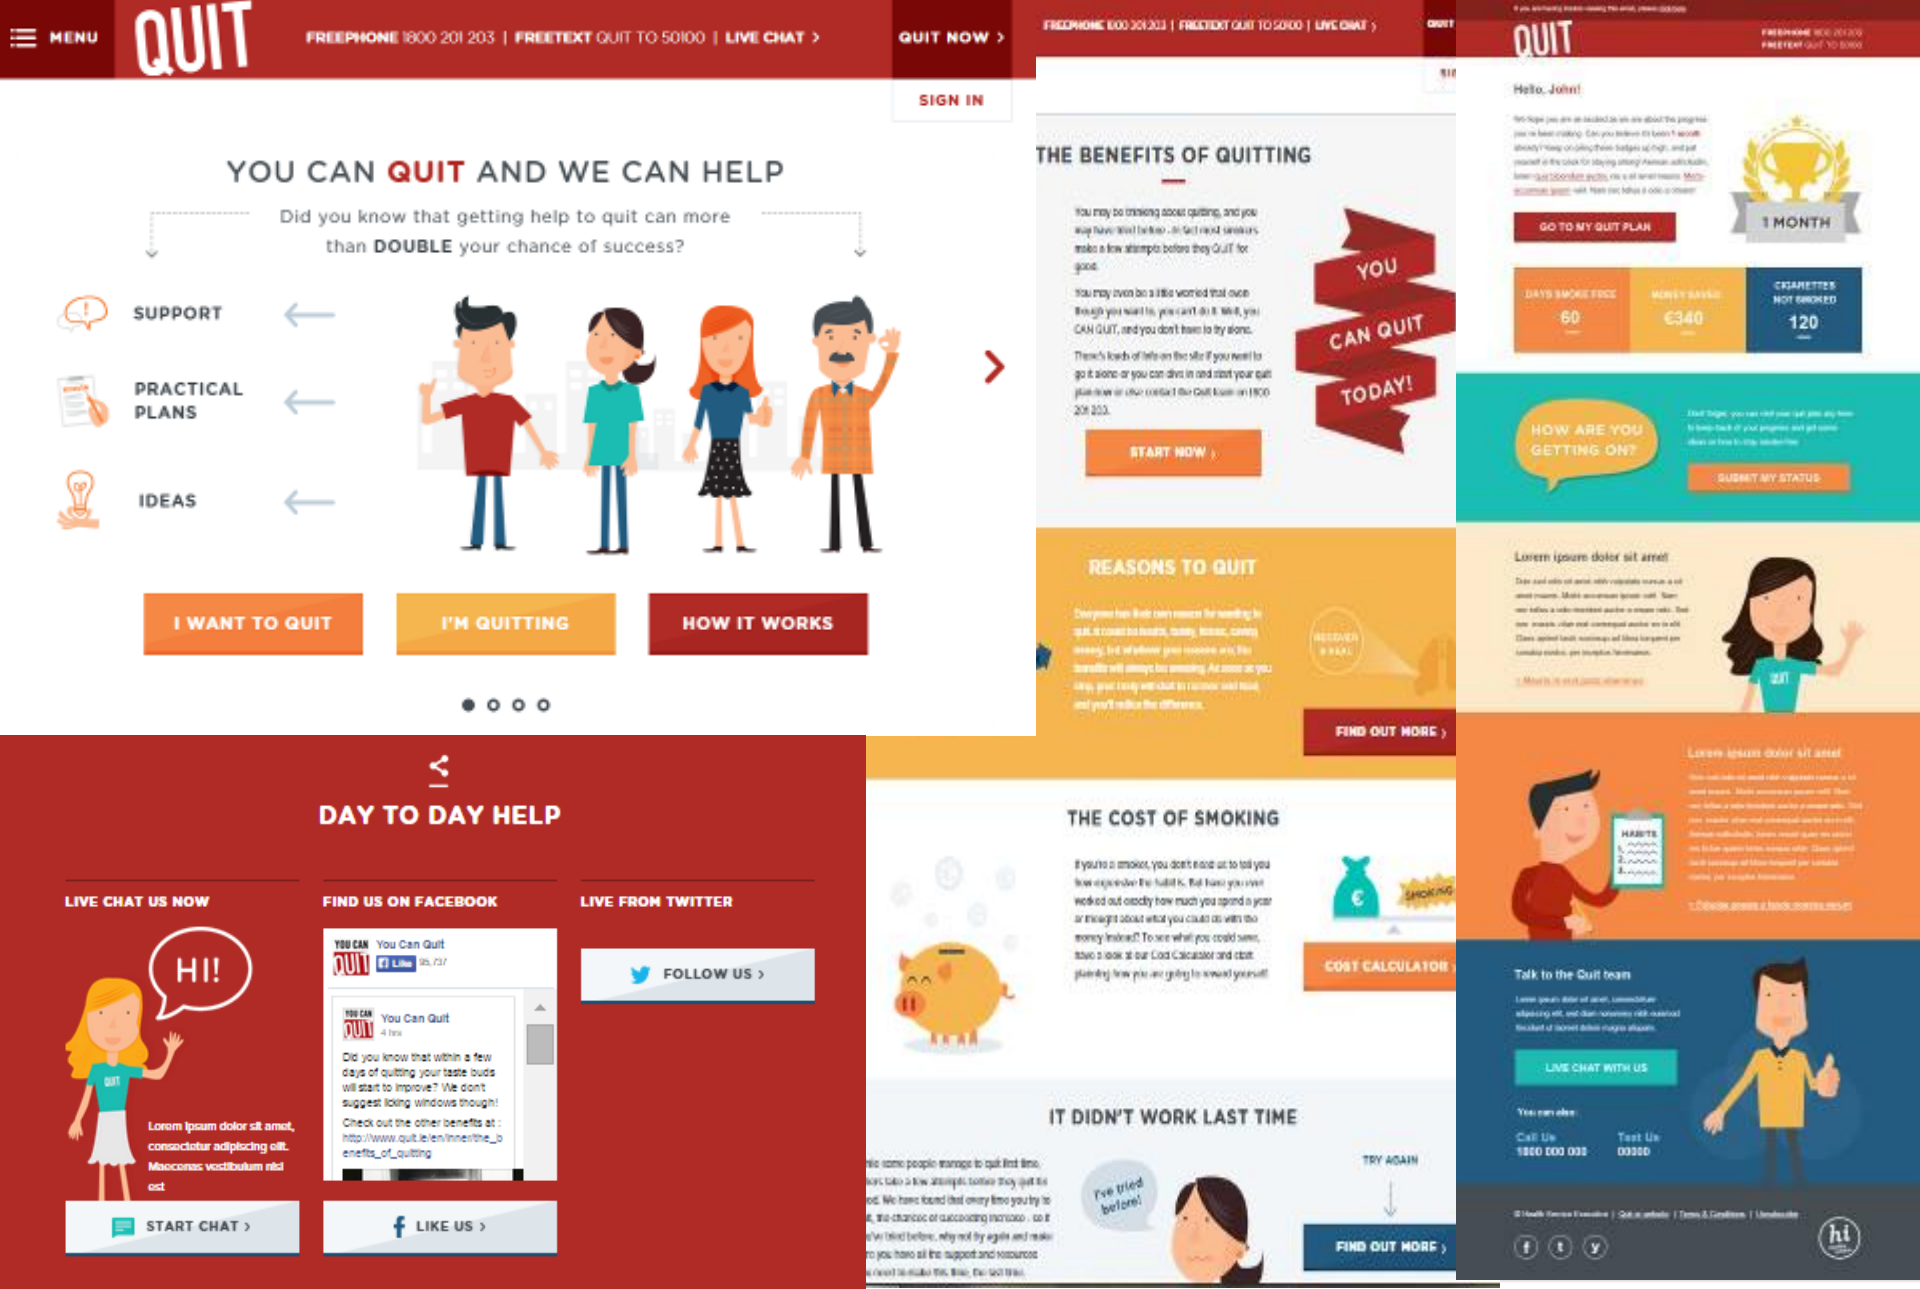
MENU QUIT FREEPHONE 1800 201 203 | FREETEXT QUIT TO 50100 | LIVE CHAT › QUIT NOW › SIGN IN

YOU CAN QUIT AND WE CAN HELP

Did you know that getting help to quit can more than DOUBLE your chance of success?

SUPPORT

PRACTICAL PLANS

IDEAS

I WANT TO QUIT I'M QUITTING HOW IT WORKS

DAY TO DAY HELP

LIVE CHAT US NOW

HI!

Lorem ipsum dolor sit amet, consectetur adipiscing elit. Maecenas vestibulum nisl est

START CHAT ›

FIND US ON FACEBOOK

You Can Quit

You Can Quit

Did you know that within a few days of quitting your taste buds will start to improve? We don't suggest licking windows though!

Check out the other benefits at : http://www.quit.ie/en/inner/the_benefits_of_quitting

LIKE US ›

LIVE FROM TWITTER

FOLLOW US ›

FREEPHONE 1800 201 203 | FREETEXT QUIT TO 50100 | LIVE CHAT ›

THE BENEFITS OF QUITTING

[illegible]

YOU CAN QUIT TODAY!

START NOW ›

REASONS TO QUIT

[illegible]

FIND OUT MORE ›

THE COST OF SMOKING

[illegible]

COST CALCULATOR ›

IT DIDN'T WORK LAST TIME

I've tried before!

TRY AGAIN

FIND OUT MORE ›

QUIT

Hello, John!

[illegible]

GO TO MY QUIT PLAN

1 MONTH

DAYS SMOKE FREE 60

MONEY SAVED €340

CIGARETTES NOT SMOKED 120

HOW ARE YOU GETTING ON?

SUBMIT MY STATUS

Lorem ipsum dolor sit amet

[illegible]

Lorem ipsum dolor sit amet

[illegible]

Talk to the Quit team

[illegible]

LIVE CHAT WITH US

You can also:

Call Us 1800 000 000

Text Us 00000